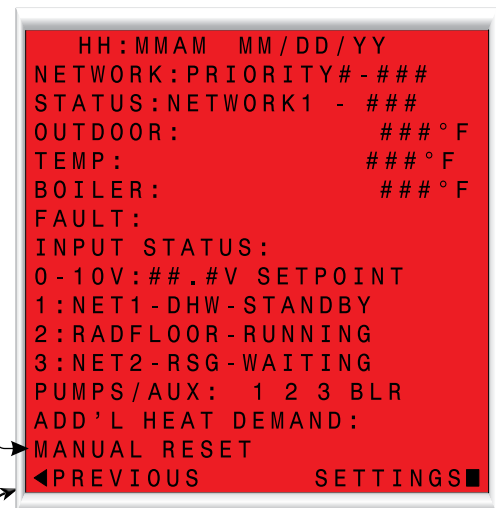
HH:MMAM MM/DD/YY
NETWORK:PRIORITY#-###
STATUS:NETWORK1 - ###
OUTDOOR: ###°F
TEMP: ###°F
BOILER: ###°F
FAULT:
INPUT STATUS:
0-10V:##.#V SETPOINT
1:NET1-DHW-STANDBY
2:RADFLOOR-RUNNING
3:NET2-RSG-WAITING
PUMPS/AUX: 1 2 3 BLR
ADD'L HEAT DEMAND:
MANUAL RESET
◀PREVIOUS SETTINGS■